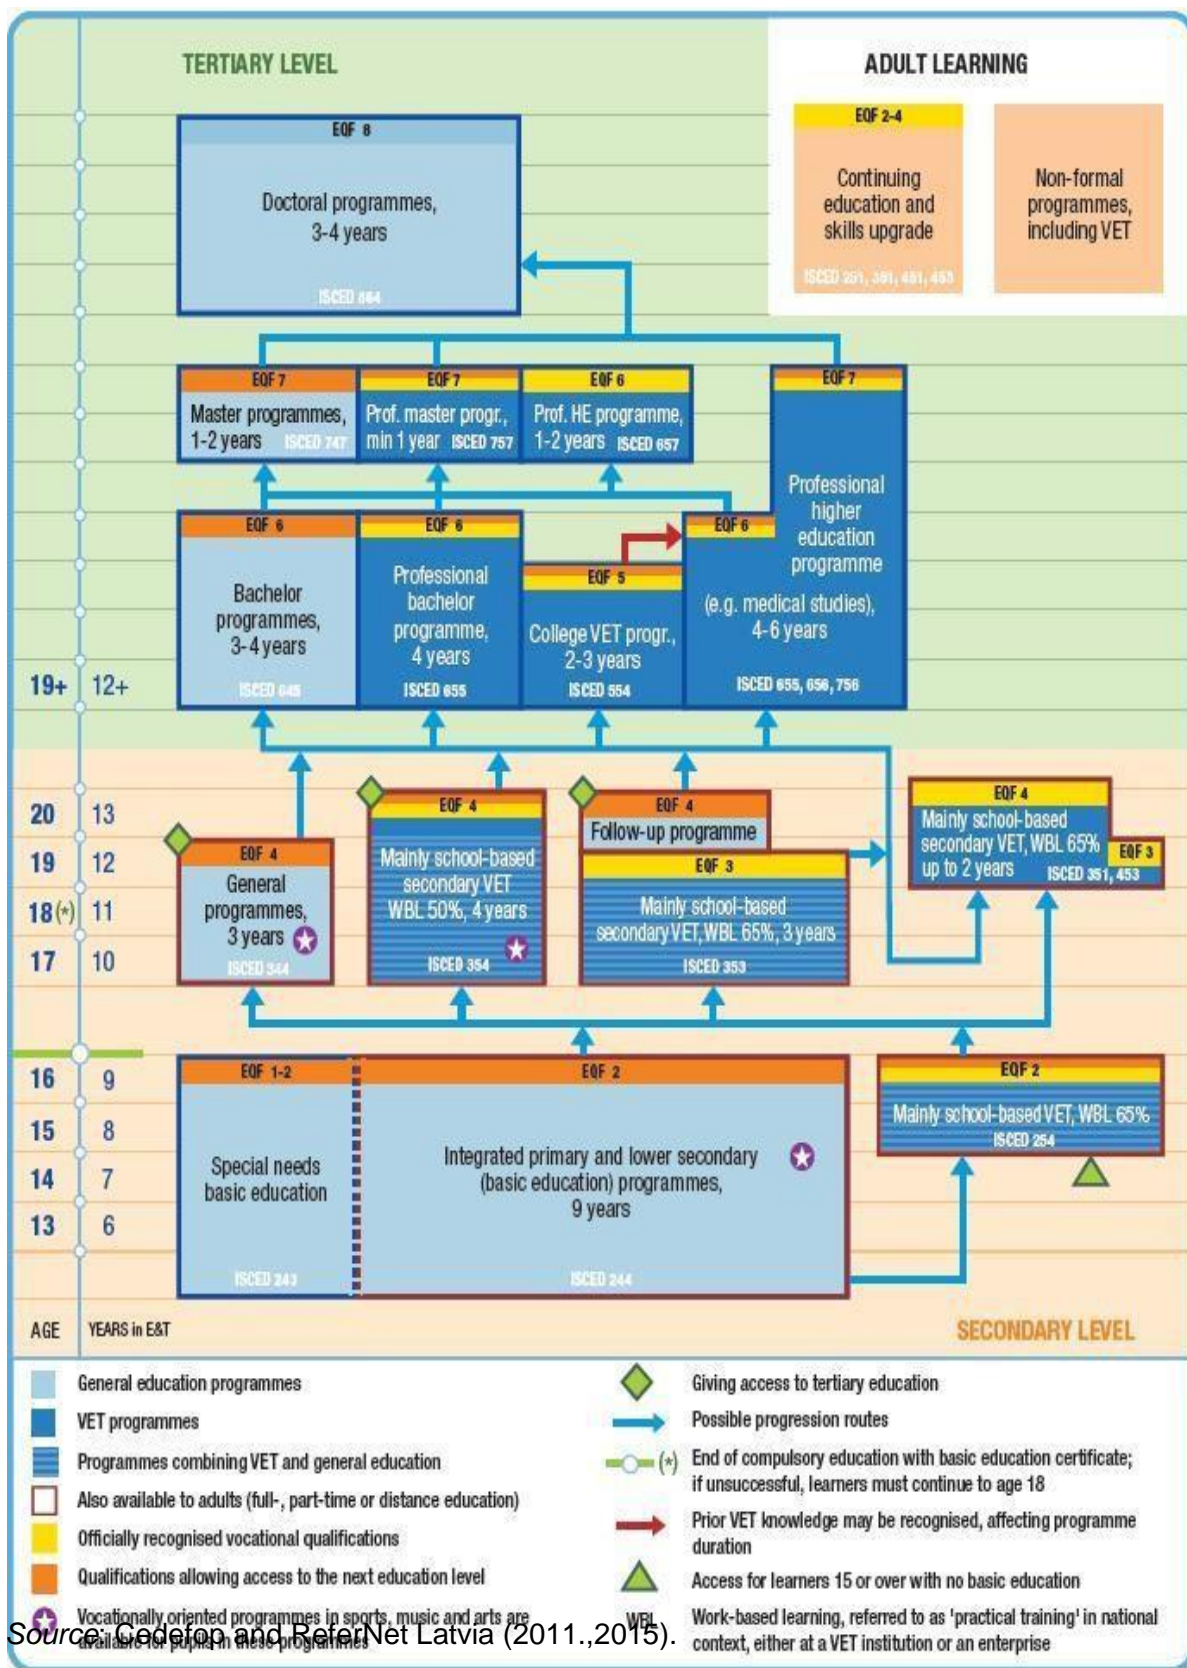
TERTIARY LEVEL

ADULT LEARNING

EQF 2-4
Continuing education and skills upgrade
ISCED 251, 351, 451, 453

Non-formal programmes, including VET

EQF 8
Doctoral programmes, 3-4 years
ISCED 864

EQF 7
Master programmes, 1-2 years ISCED 747

EQF 7
Prof. master progr., min 1 year ISCED 757

EQF 6
Prof. HE programme, 1-2 years ISCED 657

EQF 7
Professional higher education programme

EQF 6
Bachelor programmes, 3-4 years
ISCED 645

EQF 6
Professional bachelor programme, 4 years
ISCED 655

EQF 5
College VET progr., 2-3 years
ISCED 554

EQF 6
(e.g. medical studies), 4-6 years
ISCED 655, 656, 756

19+ 12+

20 13
19 12
18(*) 11
17 10

EQF 4
General programmes, 3 years
ISCED 344

EQF 4
Mainly school-based secondary VET WBL 50%, 4 years
ISCED 354

EQF 4
Follow-up programme

EQF 3
Mainly school-based secondary VET, WBL 65%, 3 years
ISCED 353

EQF 4
Mainly school-based secondary VET, WBL 65% up to 2 years
EQF 3
ISCED 351, 453

16 9
15 8
14 7
13 6

EQF 1-2
Special needs basic education
ISCED 243

EQF 2
Integrated primary and lower secondary (basic education) programmes, 9 years
ISCED 244

EQF 2
Mainly school-based VET, WBL 65%
ISCED 254

AGE YEARS in E&T

SECONDARY LEVEL

General education programmes
VET programmes
Programmes combining VET and general education
Also available to adults (full-, part-time or distance education)
Officially recognised vocational qualifications
Qualifications allowing access to the next education level
Vocationally oriented programmes in sports, music and arts are available for pupils in these programmes

Giving access to tertiary education
Possible progression routes
(*) End of compulsory education with basic education certificate; if unsuccessful, learners must continue to age 18
Prior VET knowledge may be recognised, affecting programme duration
Access for learners 15 or over with no basic education
WBL Work-based learning, referred to as 'practical training' in national context, either at a VET institution or an enterprise

Source: Cedefop and ReferNet Latvia (2011.,2015).